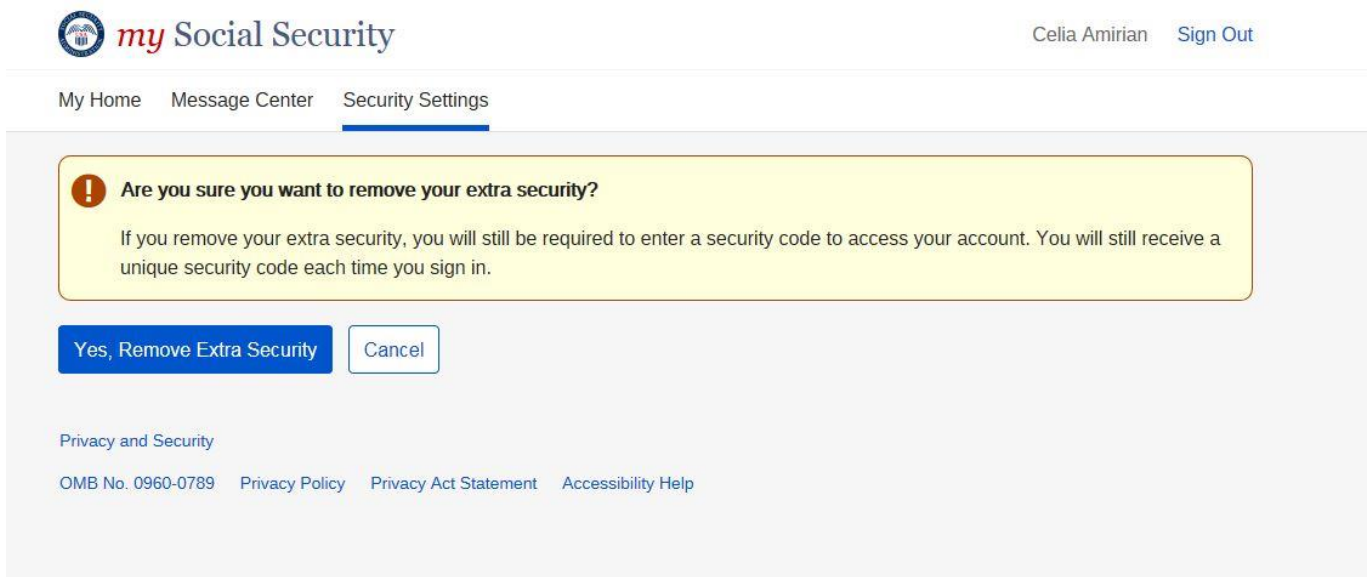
my Social Security

Celia Amirian Sign Out

My Home Message Center Security Settings

Are you sure you want to remove your extra security?

If you remove your extra security, you will still be required to enter a security code to access your account. You will still receive a unique security code each time you sign in.

Yes, Remove Extra Security Cancel

Privacy and Security

OMB No. 0960-0789 Privacy Policy Privacy Act Statement Accessibility Help